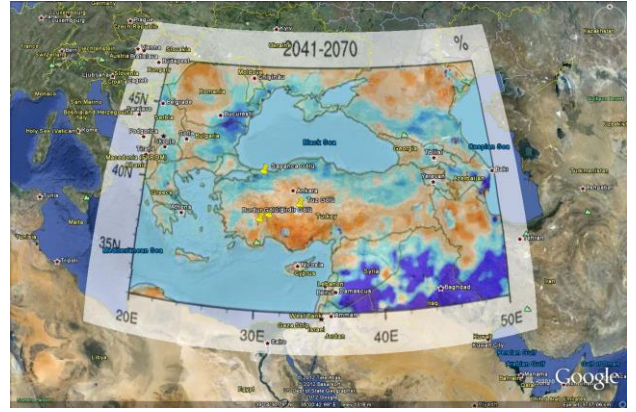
2041-2070
%
45N
40N
35N
20E
30E
40E
50E
Black Sea
Caspian Sea
Mediterranean Sea
Romania
Bulgaria
Bucuresti
Belgrade
Sofia
Budapest
Ankara
Turkey
Georgia
Tbilisi
Yerevan
Azerbaijan
Baku
Cyprus
Nicosia
Syria
Lebanon
Beirut
Damascus
Iraq
Baghdad
Amman
Israel
Jordan
West Bank
Gaza Strip
Libya
Egypt
Cairo
Tunisia
Tripoli
Greece
Athens
Italy
Rome
Holy See (Vatican)
Monaco
San Marino
Moldova
Kazakhstan
Turkmenistan
Kuwait
Tuz Gölü
Sapanca Gölü
Google